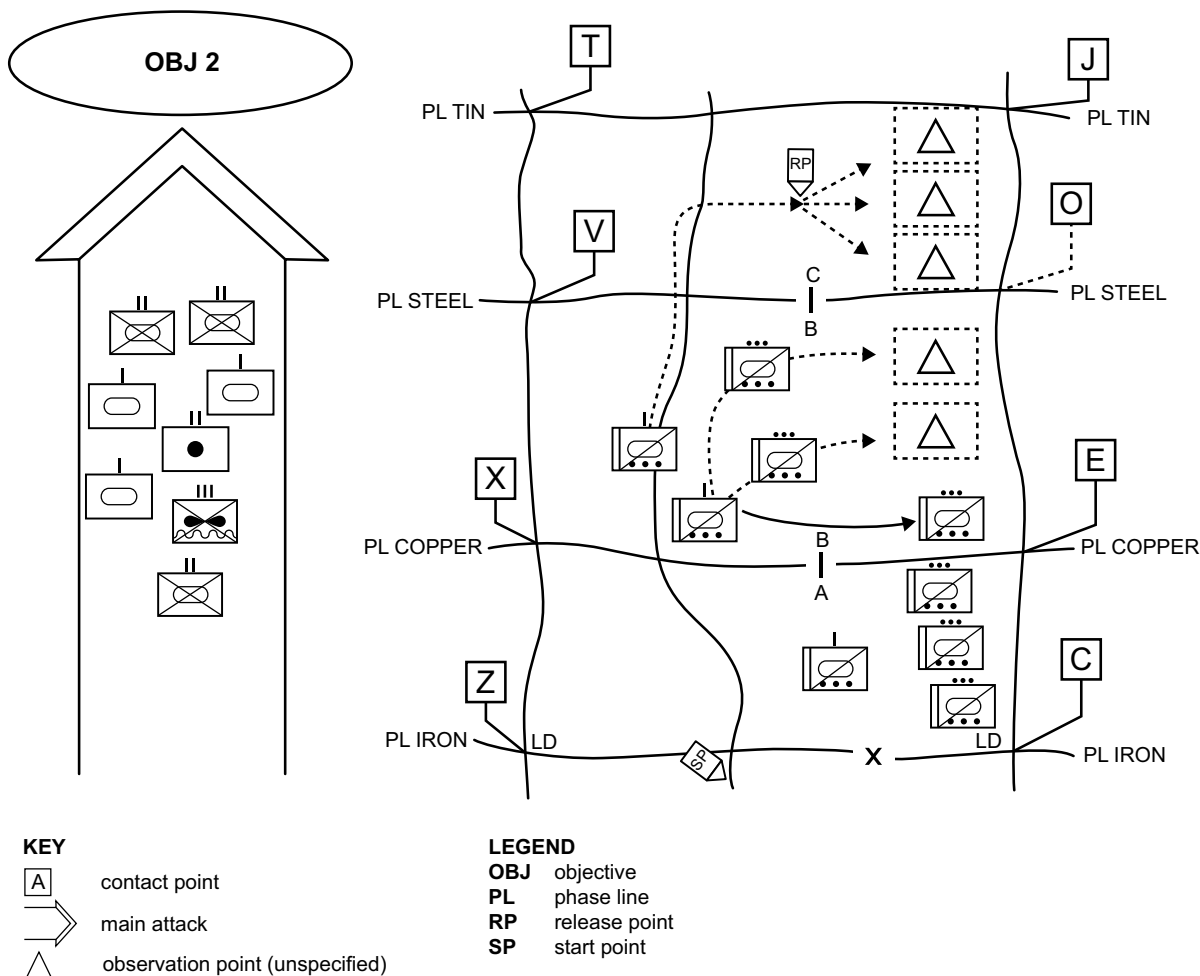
OBJ 2

T

J

PL TIN

PL TIN

RP

O

V

C

PL STEEL

PL STEEL

B

X

E

B

PL COPPER

PL COPPER

A

Z

C

PL IRON

LD

SP

X

LD

PL IRON

KEY
A contact point
main attack
observation point (unspecified)

LEGEND
OBJ objective
PL phase line
RP release point
SP start point